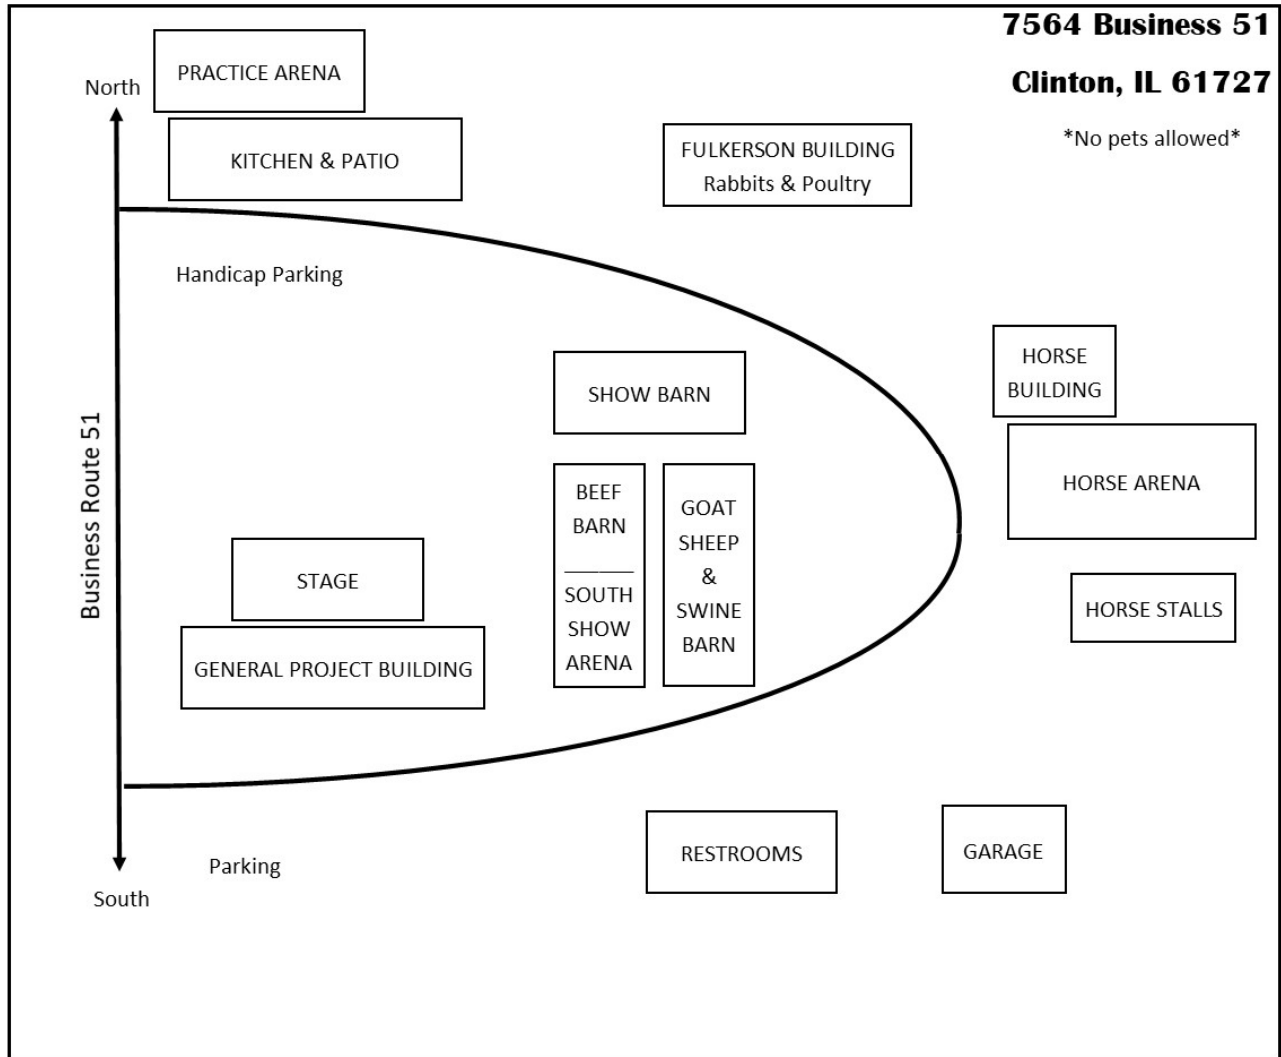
7564 Business 51

Clinton, IL 61727

*No pets allowed*

North

PRACTICE ARENA

KITCHEN & PATIO

FULKERSON BUILDING
Rabbits & Poultry

Handicap Parking

HORSE BUILDING

SHOW BARN

HORSE ARENA

Business Route 51

BEEF BARN
______
SOUTH SHOW ARENA

GOAT SHEEP & SWINE BARN

STAGE

HORSE STALLS

GENERAL PROJECT BUILDING

Parking

RESTROOMS

GARAGE

South